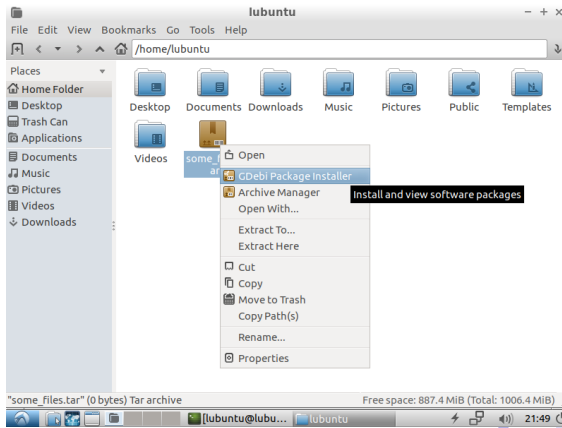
lubuntu

File Edit View Bookmarks Go Tools Help

/home/lubuntu

Places
Home Folder
Desktop
Trash Can
Applications
Documents
Music
Pictures
Videos
Downloads

Desktop
Documents
Downloads
Music
Pictures
Public
Templates
Videos
some_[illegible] ar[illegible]

Open
GDebi Package Installer
Archive Manager
Open With...
Extract To...
Extract Here
Cut
Copy
Move to Trash
Copy Path(s)
Rename...
Properties

Install and view software packages

"some_files.tar" (0 bytes) Tar archive
Free space: 887.4 MiB (Total: 1006.4 MiB)

[lubuntu@lubu...
lubuntu
21:49